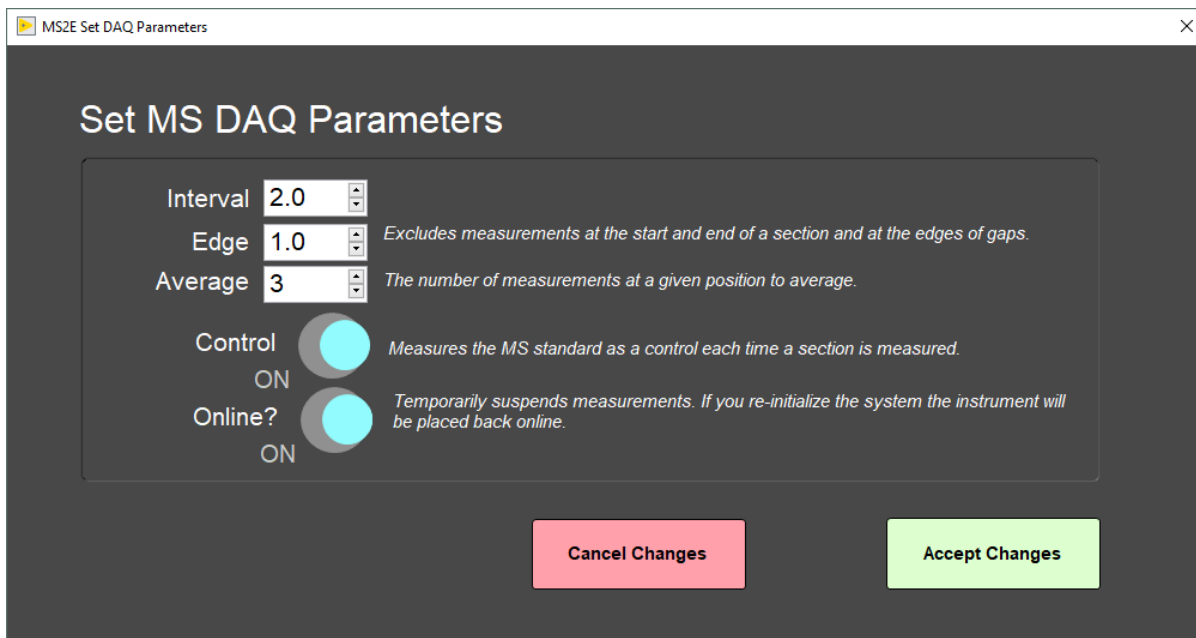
MS2E Set DAQ Parameters

×

Set MS DAQ Parameters

Interval 2.0

Edge 1.0

Excludes measurements at the start and end of a section and at the edges of gaps.

Average 3

The number of measurements at a given position to average.

Control

ON

Measures the MS standard as a control each time a section is measured.

Online?

ON

Temporarily suspends measurements. If you re-initialize the system the instrument will be placed back online.

Cancel Changes

Accept Changes